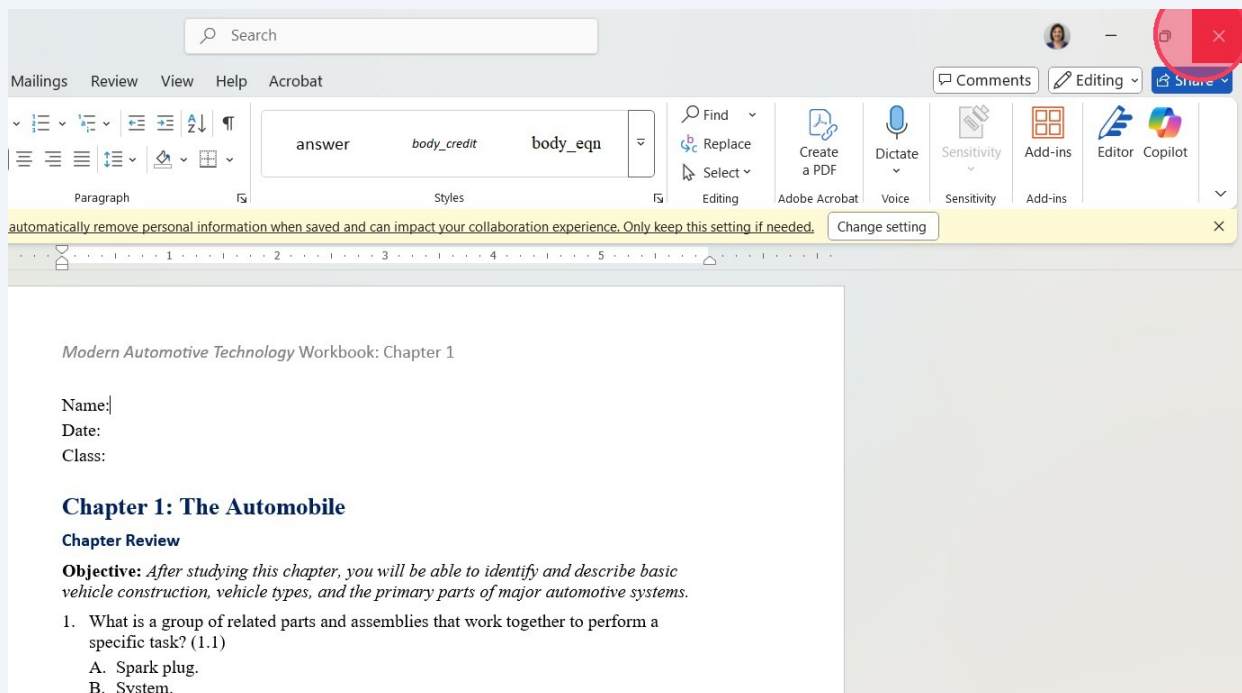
Search

Mailings Review View Help Acrobat

Comments Editing Share

answer body_credit body_eqn

Find Replace Select

Create a PDF

Dictate

Sensitivity

Add-ins

Editor Copilot

Paragraph Styles Editing Adobe Acrobat Voice Sensitivity Add-ins

automatically remove personal information when saved and can impact your collaboration experience. Only keep this setting if needed. Change setting

Modern Automotive Technology Workbook: Chapter 1

Name:
Date:
Class:

Chapter 1: The Automobile

Chapter Review

Objective: After studying this chapter, you will be able to identify and describe basic vehicle construction, vehicle types, and the primary parts of major automotive systems.

1. What is a group of related parts and assemblies that work together to perform a specific task? (1.1)

A. Spark plug.
B. System.